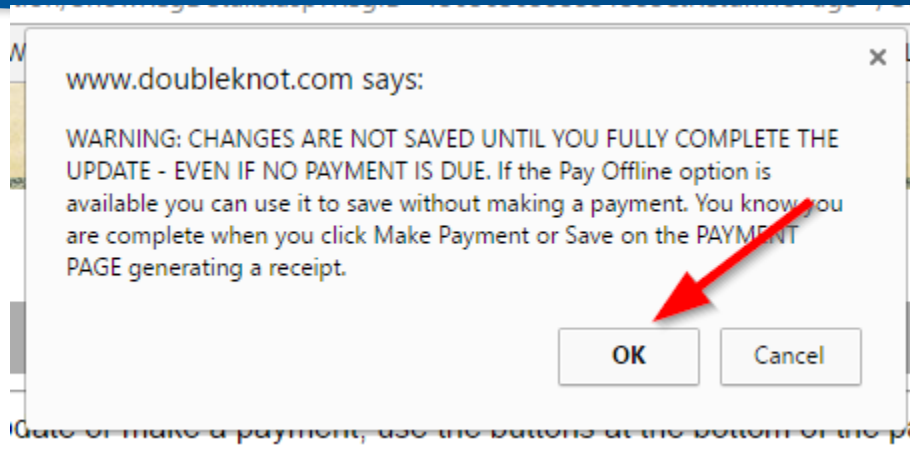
www.doubleknot.com says:

WARNING: CHANGES ARE NOT SAVED UNTIL YOU FULLY COMPLETE THE UPDATE - EVEN IF NO PAYMENT IS DUE. If the Pay Offline option is available you can use it to save without making a payment. You know you are complete when you click Make Payment or Save on the PAYMENT PAGE generating a receipt.

OK

Cancel

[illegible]date or make a payment, use the buttons at the bottom of the p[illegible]